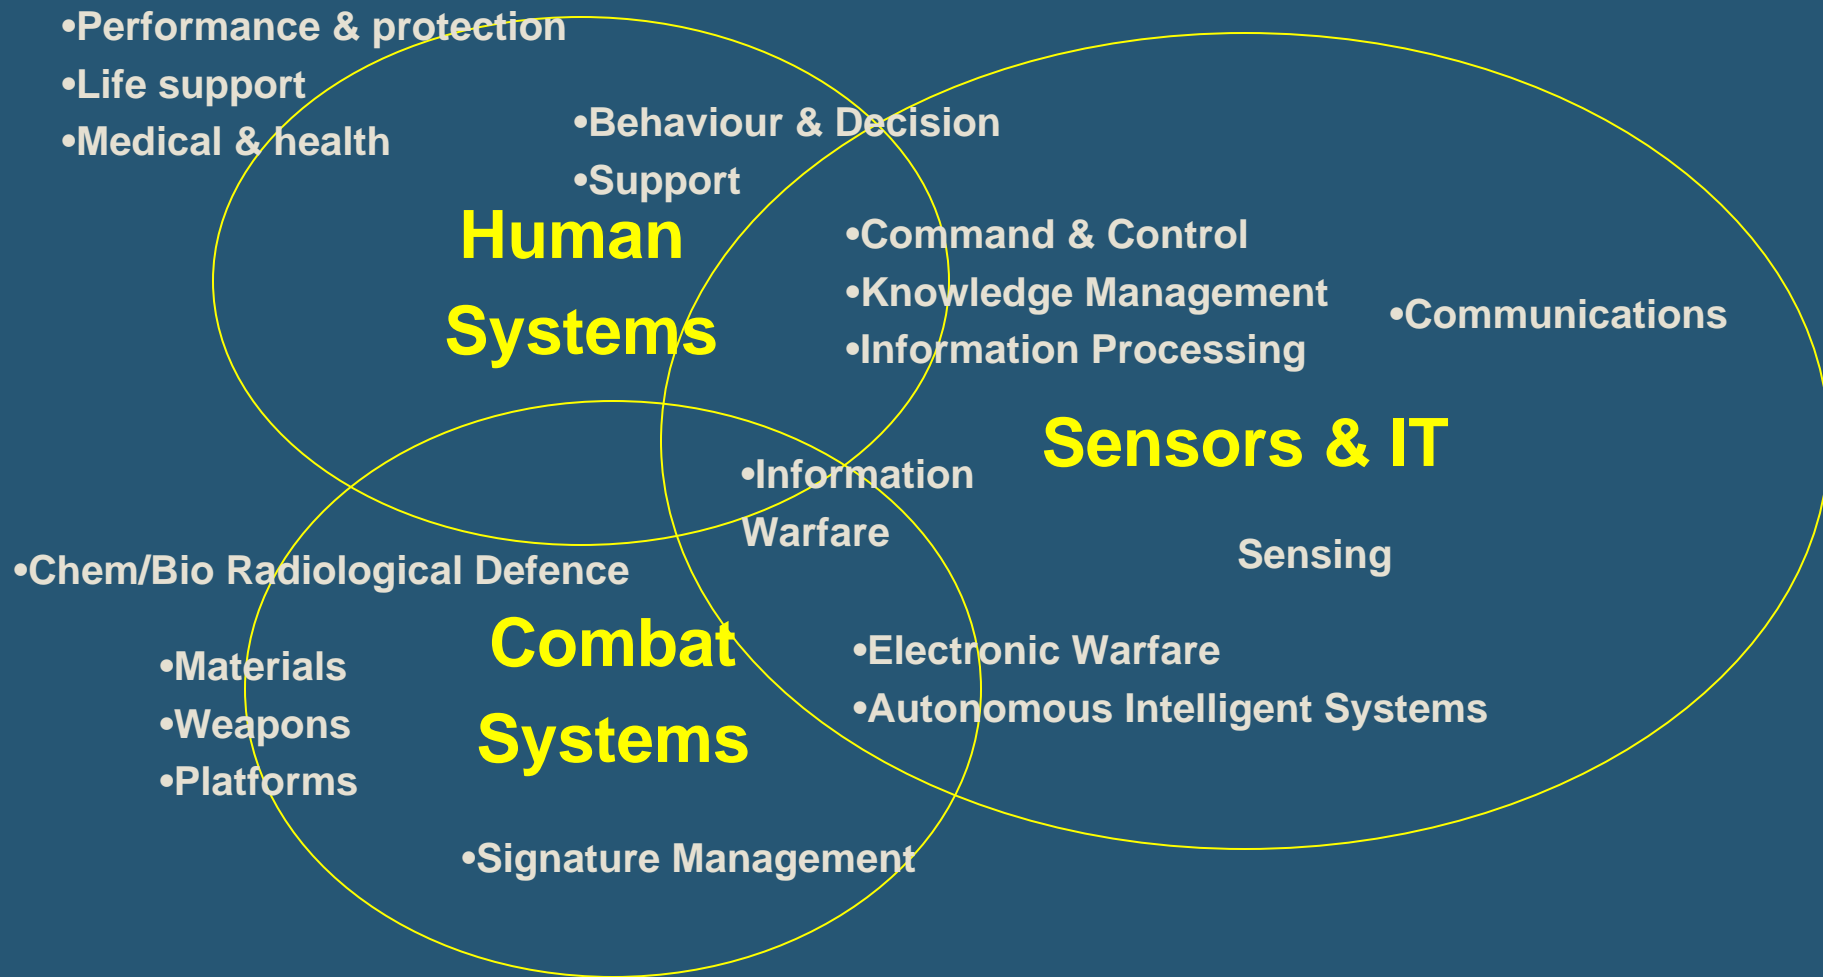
•Performance & protection
•Life support
•Medical & health

•Behaviour & Decision
•Support

Human Systems

•Command & Control
•Knowledge Management
•Information Processing

•Communications

Sensors & IT

•Information Warfare

Sensing

•Chem/Bio Radiological Defence

•Materials
•Weapons
•Platforms

Combat Systems

•Electronic Warfare
•Autonomous Intelligent Systems

•Signature Management